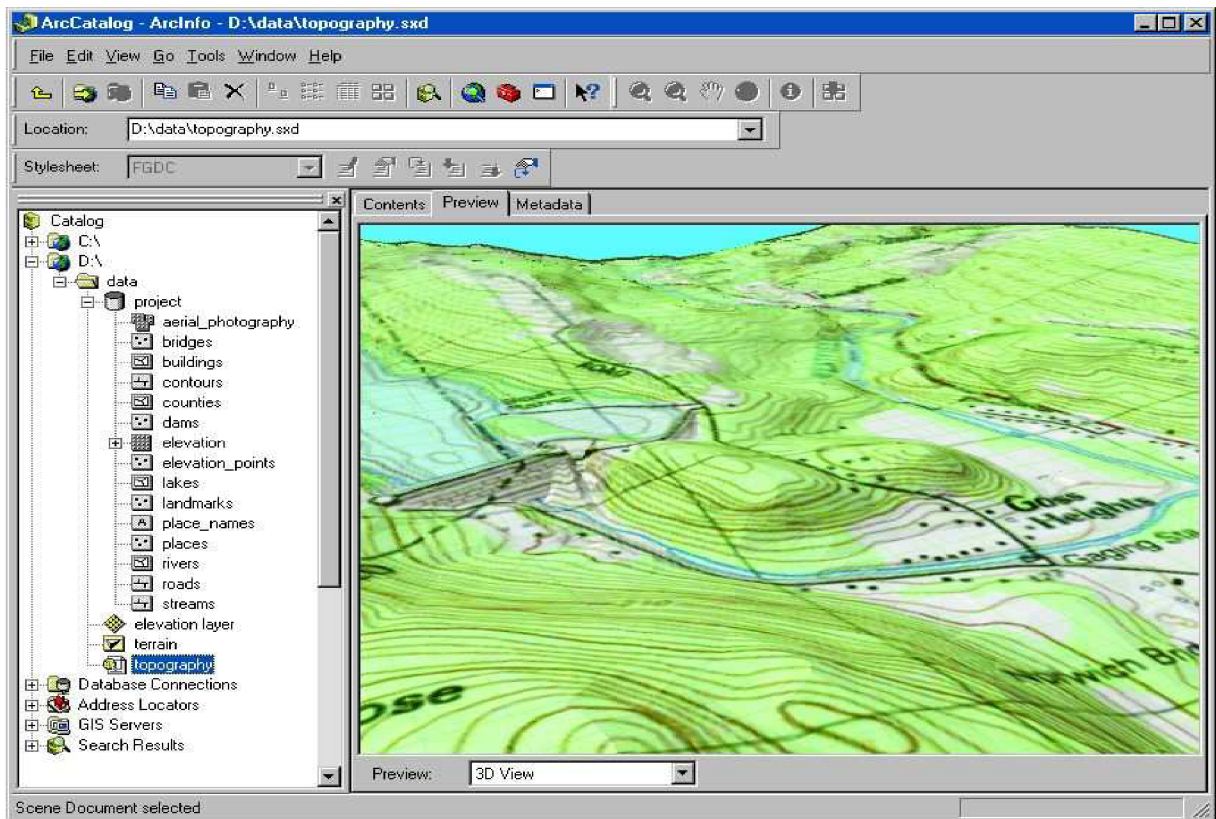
ArcCatalog - ArcInfo - D:\data\topography.sxd

File Edit View Go Tools Window Help

Location: D:\data\topography.sxd

Stylesheet: FGDC

Catalog
C:\
D:\
data
project
aerial_photography
bridges
buildings
contours
counties
dams
elevation
elevation_points
lakes
landmarks
place_names
places
rivers
roads
streams
elevation layer
terrain
topography
Database Connections
Address Locators
GIS Servers
Search Results

Contents Preview Metadata

Goss Heights
Gaging Sta
Norwich Br
ose

Preview: 3D View

Scene Document selected